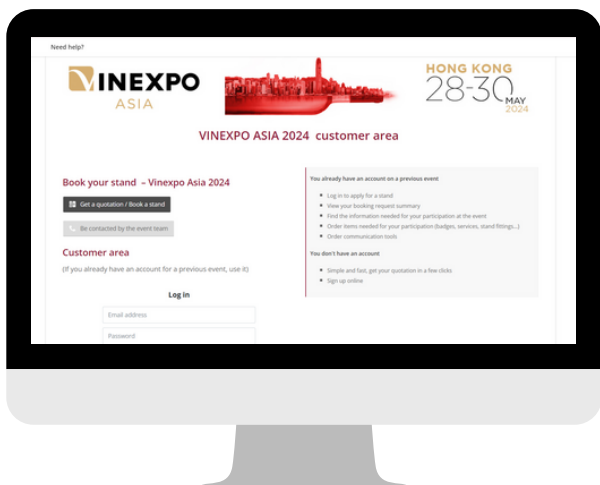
Need help?

VINEXPO ASIA

HONG KONG 28-30 MAY 2024

VINEXPO ASIA 2024 customer area

Book your stand – Vinexpo Asia 2024

Get a quotation / Book a stand

Be contacted by the event team

Customer area

(If you already have an account for a previous event, use it)

Log in

Email address

Password

You already have an account on a previous event

- Log in to apply for a stand
- View your booking request summary
- Find the information needed for your participation at the event
- Order items needed for your participation (badges, services, stand fittings...)
- Order communication tools

You don't have an account

- Simple and fast, get your quotation in a few clicks
- Sign up online